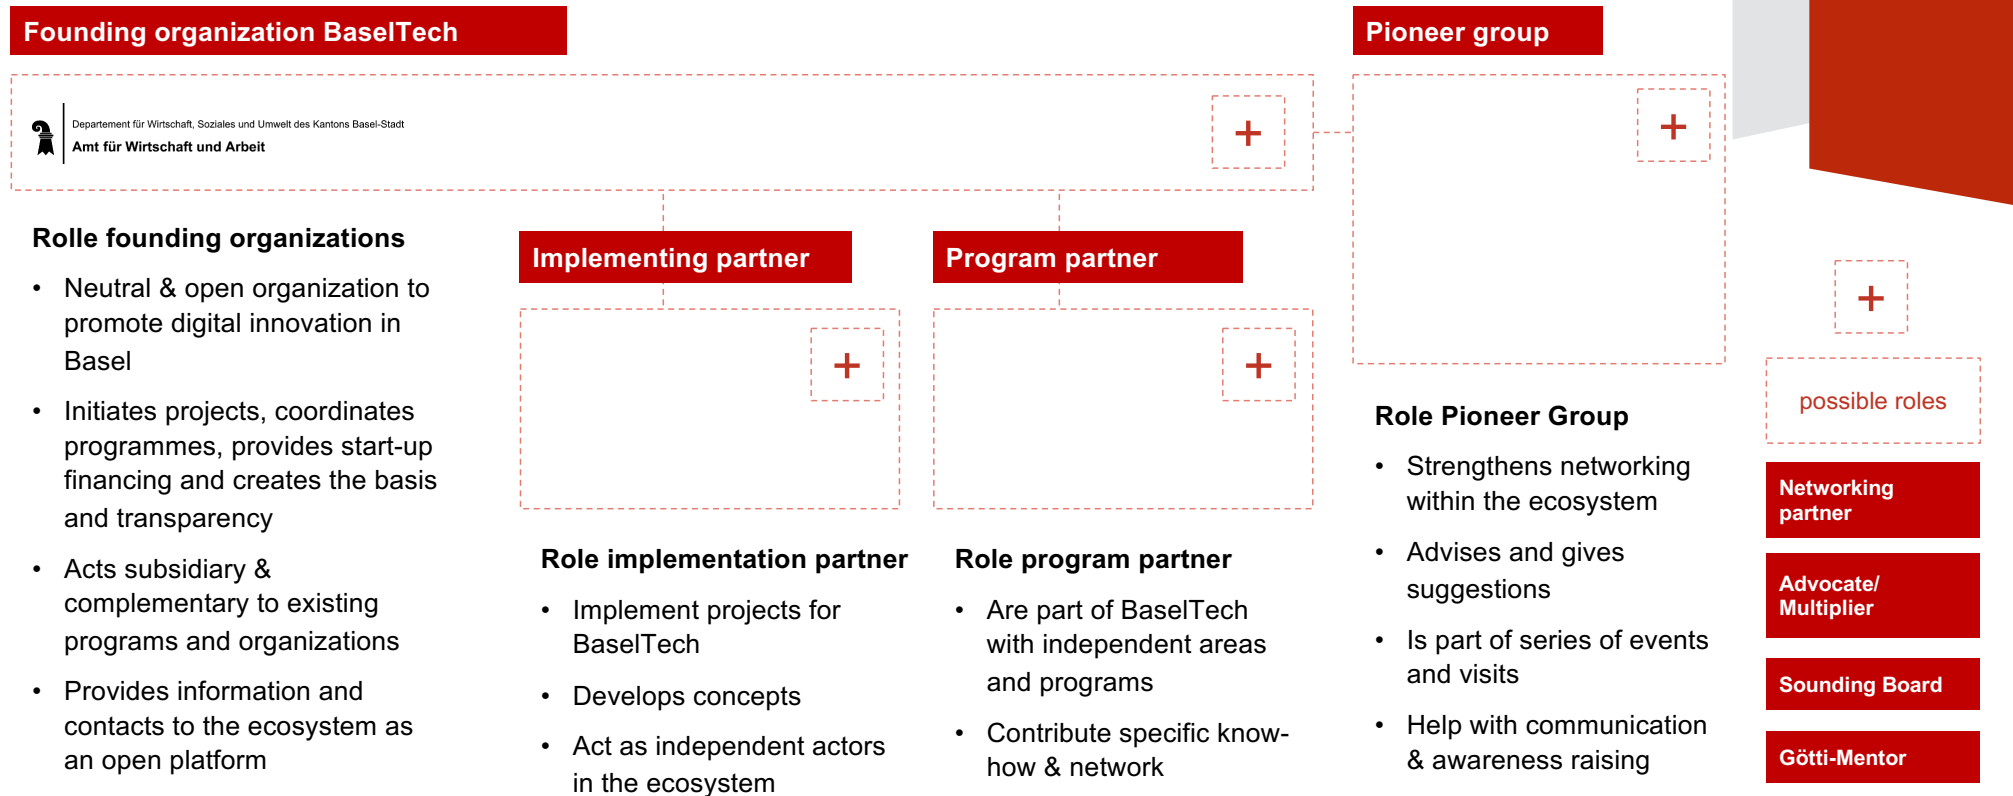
Founding organization BaselTech

Departement für Wirtschaft, Soziales und Umwelt des Kantons Basel-Stadt
Amt für Wirtschaft und Arbeit

+

Pioneer group

+

Rolle founding organizations

- Neutral & open organization to promote digital innovation in Basel
- Initiates projects, coordinates programmes, provides start-up financing and creates the basis and transparency
- Acts subsidiary & complementary to existing programs and organizations
- Provides information and contacts to the ecosystem as an open platform

Implementing partner

+

Role implementation partner

- Implement projects for BaselTech
- Develops concepts
- Act as independent actors in the ecosystem

Program partner

+

Role program partner

- Are part of BaselTech with independent areas and programs
- Contribute specific know-how & network

Role Pioneer Group

- Strengthens networking within the ecosystem
- Advises and gives suggestions
- Is part of series of events and visits
- Help with communication & awareness raising

+

possible roles

Networking partner

Advocate/ Multiplier

Sounding Board

Götti-Mentor